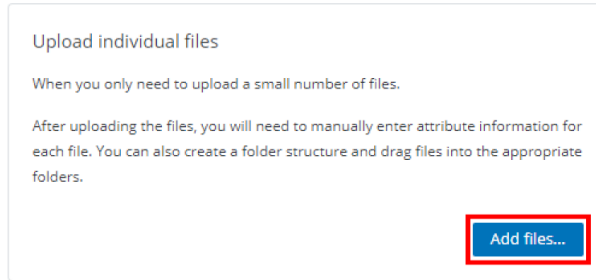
Upload individual files

When you only need to upload a small number of files.

After uploading the files, you will need to manually enter attribute information for each file. You can also create a folder structure and drag files into the appropriate folders.

Add files...